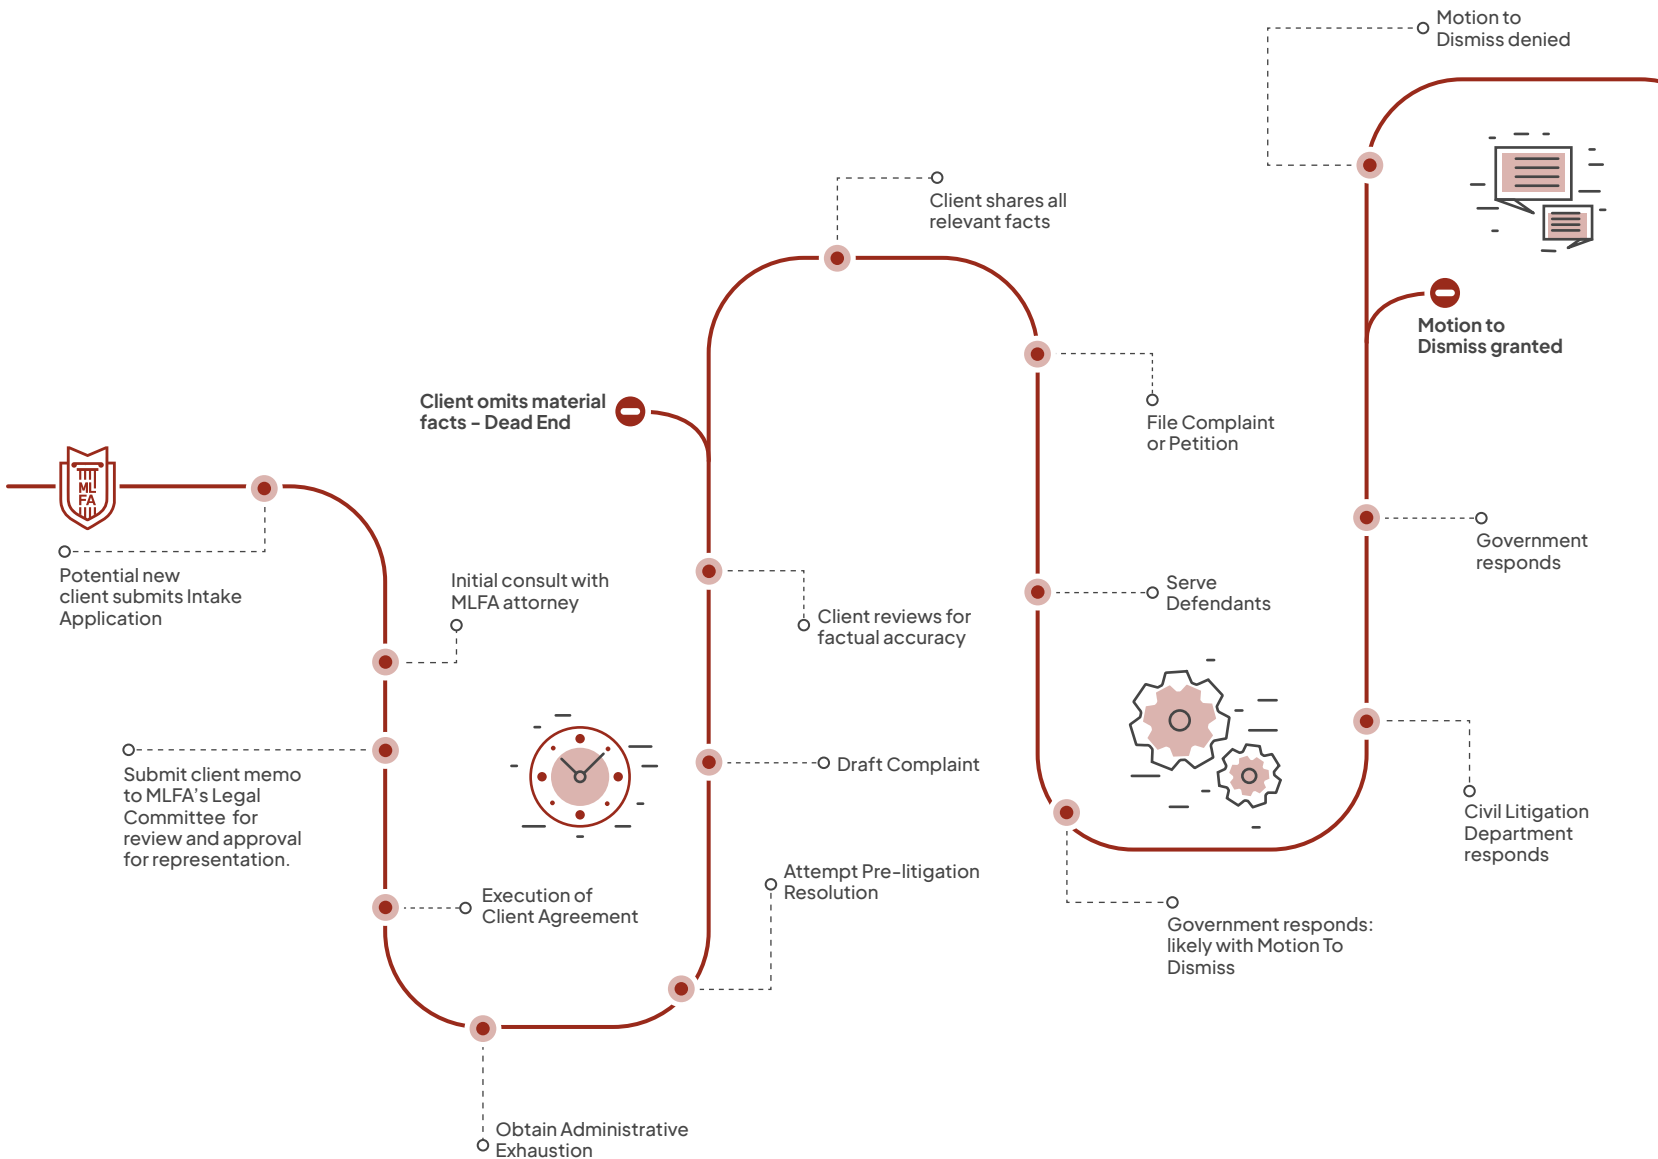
ML FA

Potential new client submits Intake Application

Initial consult with MLFA attorney

Submit client memo to MLFA's Legal Committee for review and approval for representation.

Execution of Client Agreement

Obtain Administrative Exhaustion

Attempt Pre-litigation Resolution

Draft Complaint

Client reviews for factual accuracy

Client omits material facts – Dead End

Client shares all relevant facts

File Complaint or Petition

Serve Defendants

Government responds: likely with Motion To Dismiss

Civil Litigation Department responds

Government responds

Motion to Dismiss granted

Motion to Dismiss denied